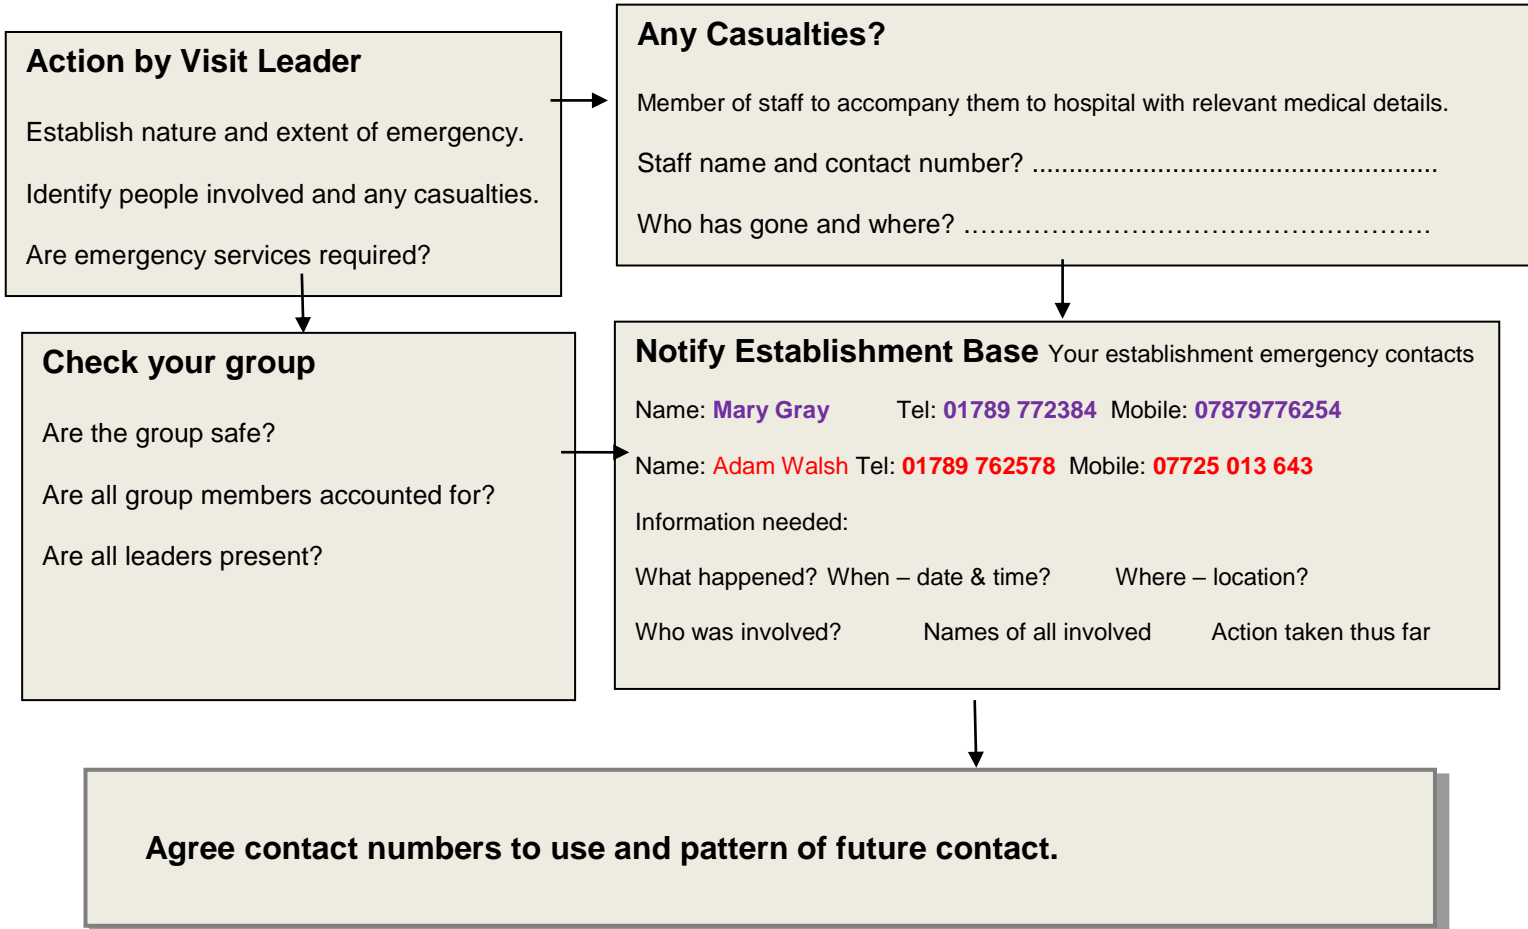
Action by Visit Leader

Establish nature and extent of emergency.

Identify people involved and any casualties.

Are emergency services required?

Any Casualties?

Member of staff to accompany them to hospital with relevant medical details.

Staff name and contact number? ........................................................

Who has gone and where? ……………………………………………….

Check your group

Are the group safe?

Are all group members accounted for?

Are all leaders present?

Notify Establishment Base Your establishment emergency contacts

Name: Mary Gray Tel: 01789 772384 Mobile: 07879776254

Name: Adam Walsh Tel: 01789 762578 Mobile: 07725 013 643

Information needed:

What happened? When – date & time? Where – location?

Who was involved? Names of all involved Action taken thus far

Agree contact numbers to use and pattern of future contact.